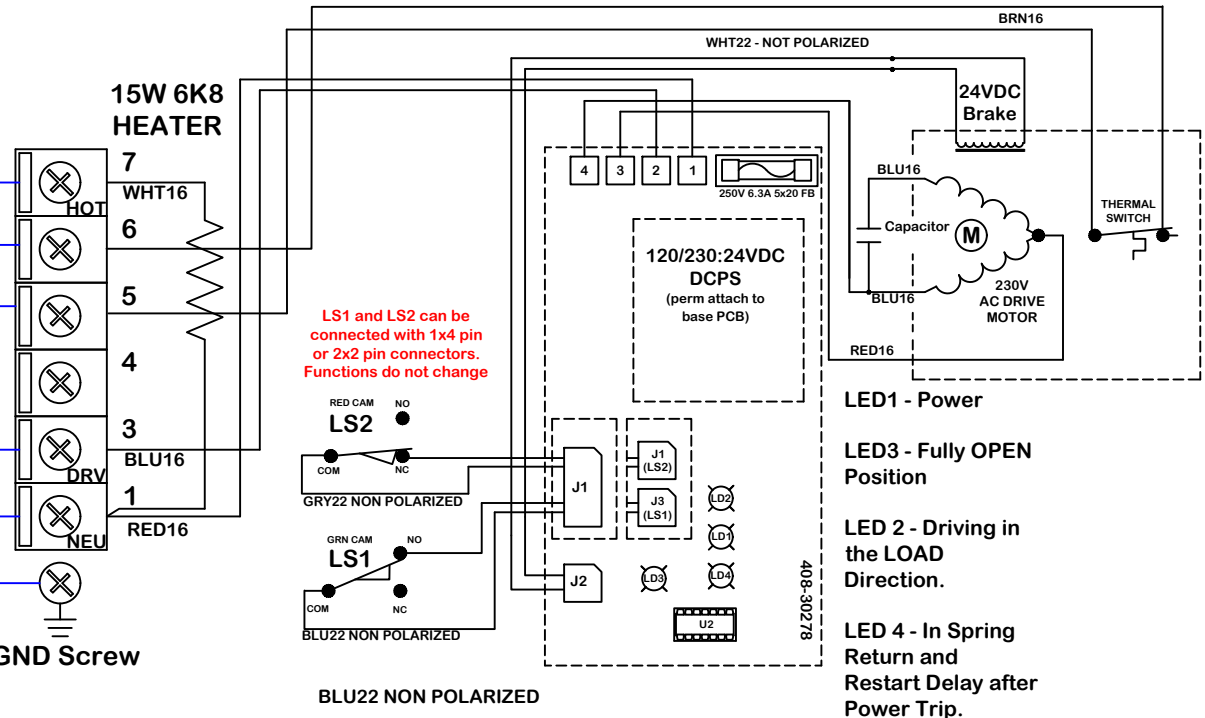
BRN16

WHT22 - NOT POLARIZED

15W 6K8 HEATER

24VDC Brake

4 3 2 1

250V 6.3A 5x20 FB

7
WHT16
HOT
6
5
4
3
BLU16
DRV
1
RED16
NEU

GND Screw

BLU16

Capacitor

M

THERMAL SWITCH

BLU16

230V AC DRIVE MOTOR

120/230:24VDC DCPS (perm attach to base PCB)

LS1 and LS2 can be connected with 1x4 pin or 2x2 pin connectors. Functions do not change

RED16

RED CAM
NO
LS2
COM
NC
GRY22 NON POLARIZED

J1
J1 (LS2)
J3 (LS1)
LD2
LD1
LD4
LD3
J2
U2

GRN CAM
NO
LS1
COM
NC
BLU22 NON POLARIZED

408-30278

LED1 - Power

LED3 - Fully OPEN Position

LED 2 - Driving in the LOAD Direction.

LED 4 - In Spring Return and Restart Delay after Power Trip.

BLU22 NON POLARIZED